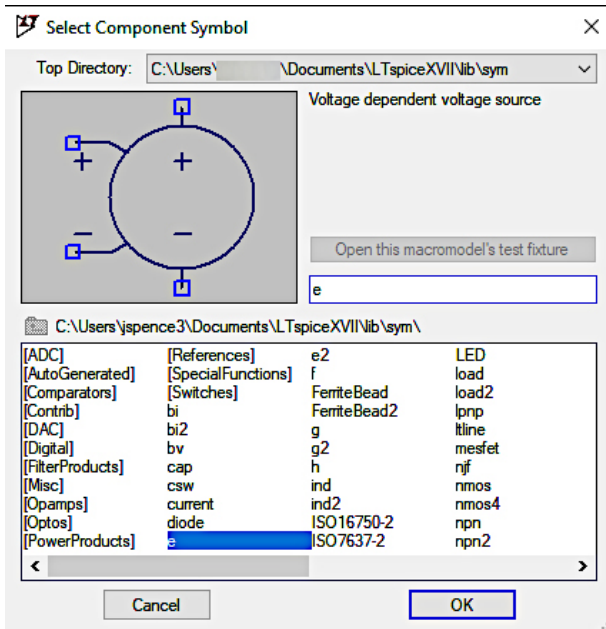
Select Component Symbol

Top Directory: C:\Users\ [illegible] \Documents\LTspiceXVII\lib\sym

Voltage dependent voltage source

+
+
−
−

Open this macromodel's test fixture

e

C:\Users\jspence3\Documents\LTspiceXVII\lib\sym\

[ADC]
[AutoGenerated]
[Comparators]
[Contrib]
[DAC]
[Digital]
[FilterProducts]
[Misc]
[Opamps]
[Optos]
[PowerProducts]

[References]
[SpecialFunctions]
[Switches]
bi
bi2
bv
cap
csw
current
diode
e

e2
f
FerriteBead
FerriteBead2
g
g2
h
ind
ind2
ISO16750-2
ISO7637-2

LED
load
load2
lpnp
ltline
mesfet
njf
nmos
nmos4
npn
npn2

Cancel

OK